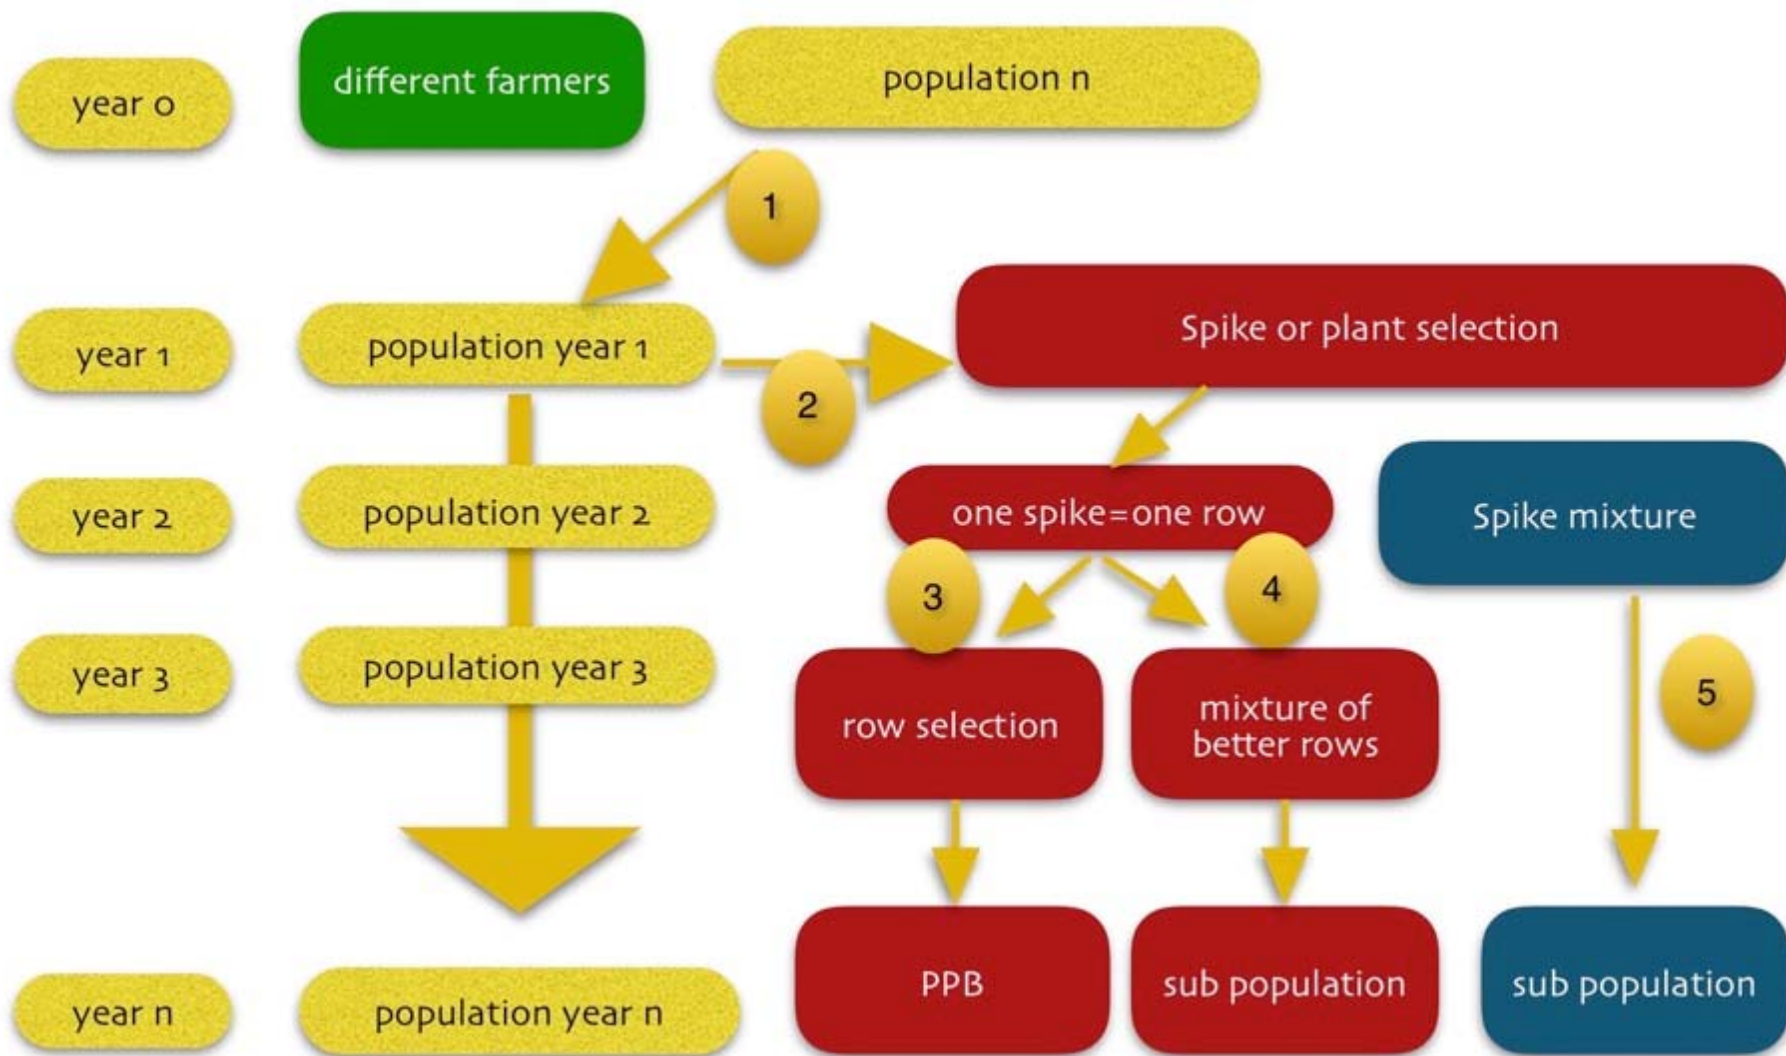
year 0

different farmers

population n

1

year 1

population year 1

2

Spike or plant selection

year 2

population year 2

one spike=one row

Spike mixture

3

4

year 3

population year 3

row selection

mixture of better rows

5

PPB

sub population

sub population

year n

population year n